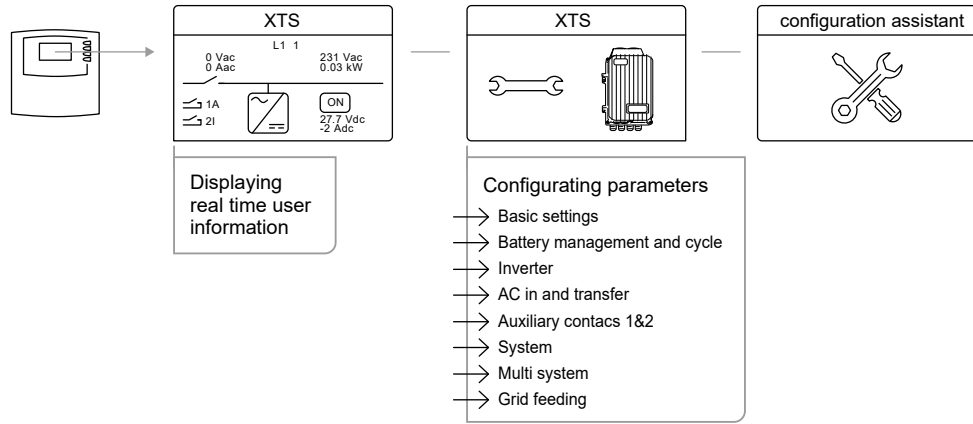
XTS

L1 1

0 Vac
0 Aac

231 Vac
0.03 kW

1A
2I

ON

27.7 Vdc
-2 Adc

XTS

configuration assistant

Displaying real time user information

Configurating parameters

Basic settings

Battery management and cycle

Inverter

AC in and transfer

Auxiliary contacs 1&2

System

Multi system

Grid feeding